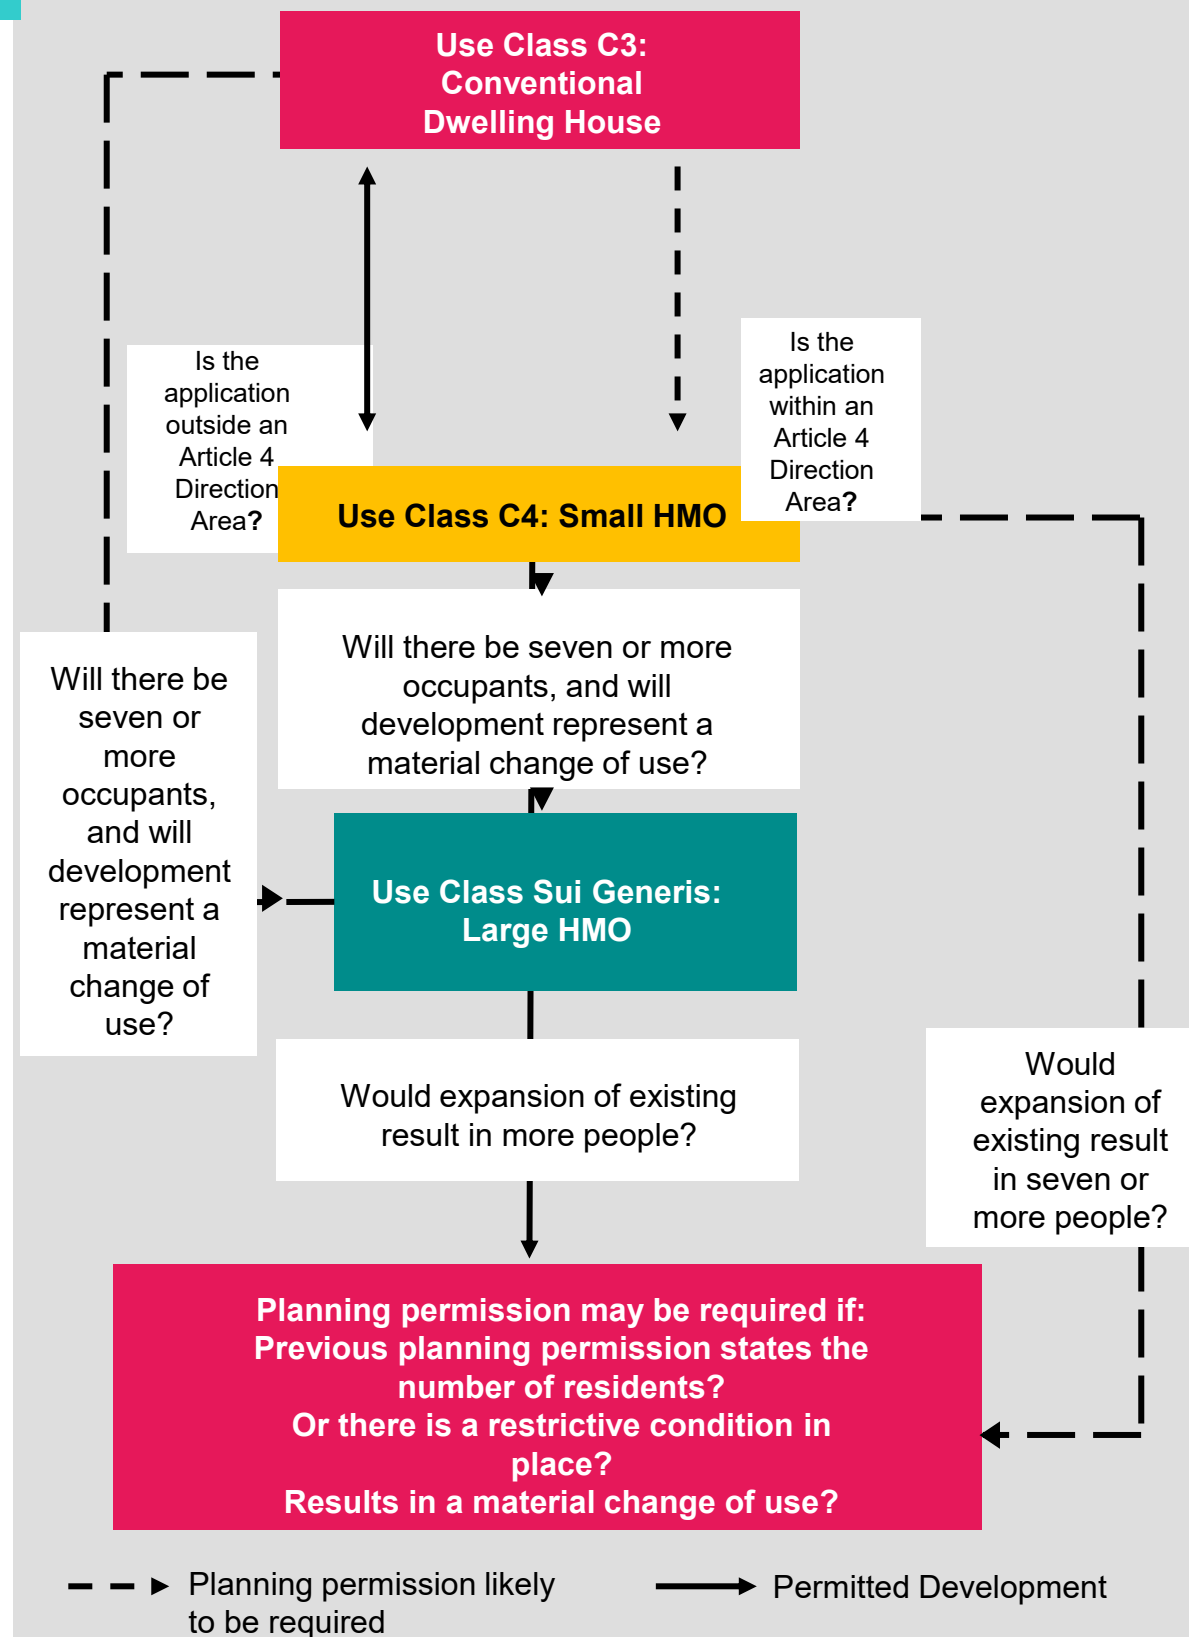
Use Class C3: Conventional Dwelling House

Is the application outside an Article 4 Direction Area?

Is the application within an Article 4 Direction Area?

Use Class C4: Small HMO

Will there be seven or more occupants, and will development represent a material change of use?

Will there be seven or more occupants, and will development represent a material change of use?

Use Class Sui Generis: Large HMO

Would expansion of existing result in more people?

Would expansion of existing result in seven or more people?

Planning permission may be required if:
Previous planning permission states the number of residents?
Or there is a restrictive condition in place?
Results in a material change of use?

Planning permission likely to be required

Permitted Development